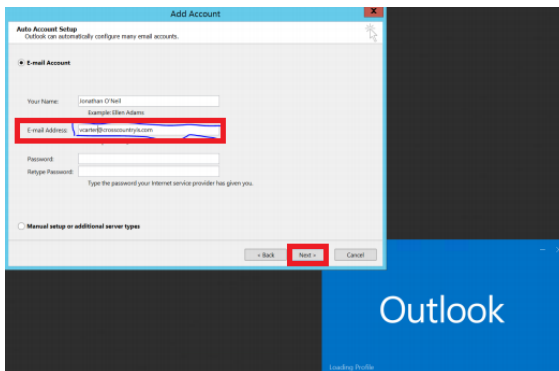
Add Account

Auto Account Setup
Outlook can automatically configure many email accounts.

E-mail Account

Your Name: Jonathan O'Neill
Example: Ellen Adams

E-mail Address: vcarter@crosscountryls.com

Password:
Retype Password:
Type the password your Internet service provider has given you.

Manual setup or additional server types

< Back
Next >
Cancel

Outlook

Loading Profile